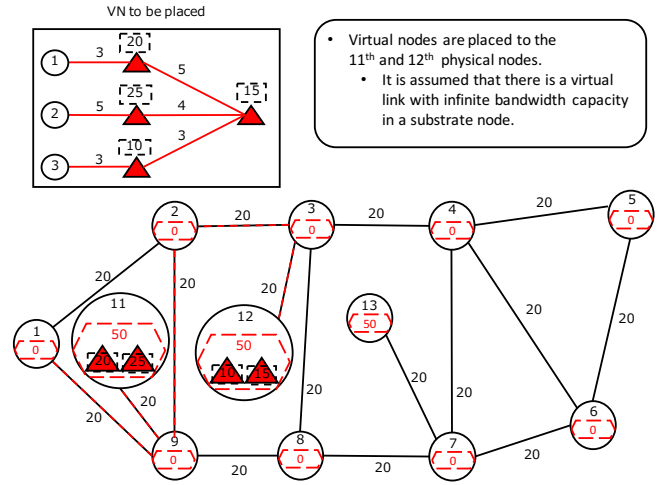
VN to be placed

1
3
20
5
2
5
25
4
15
3
3
10

• Virtual nodes are placed to the 11$^{th}$ and 12$^{th}$ physical nodes.
• It is assumed that there is a virtual link with infinite bandwidth capacity in a substrate node.

2
0
20
3
0
20
4
0
20
5
0
20
20
1
0
11
50
20
25
20
12
50
10
15
13
50
20
20
20
20
6
0
20
9
0
20
8
0
20
7
0
20